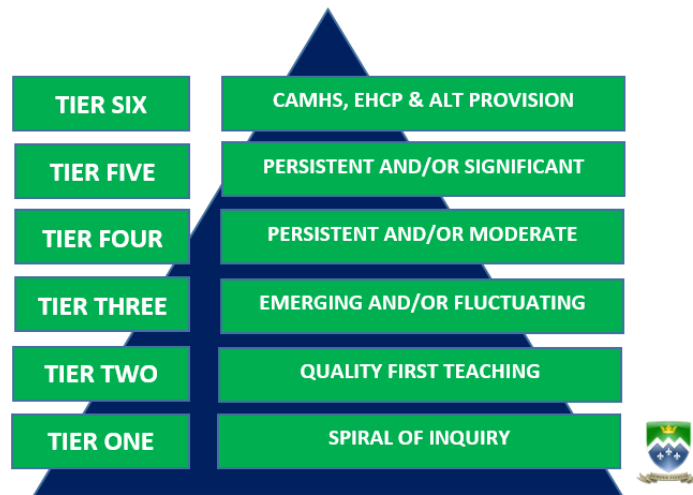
TIER SIX
CAMHS, EHCP & ALT PROVISION

TIER FIVE
PERSISTENT AND/OR SIGNIFICANT

TIER FOUR
PERSISTENT AND/OR MODERATE

TIER THREE
EMERGING AND/OR FLUCTUATING

TIER TWO
QUALITY FIRST TEACHING

TIER ONE
SPIRAL OF INQUIRY